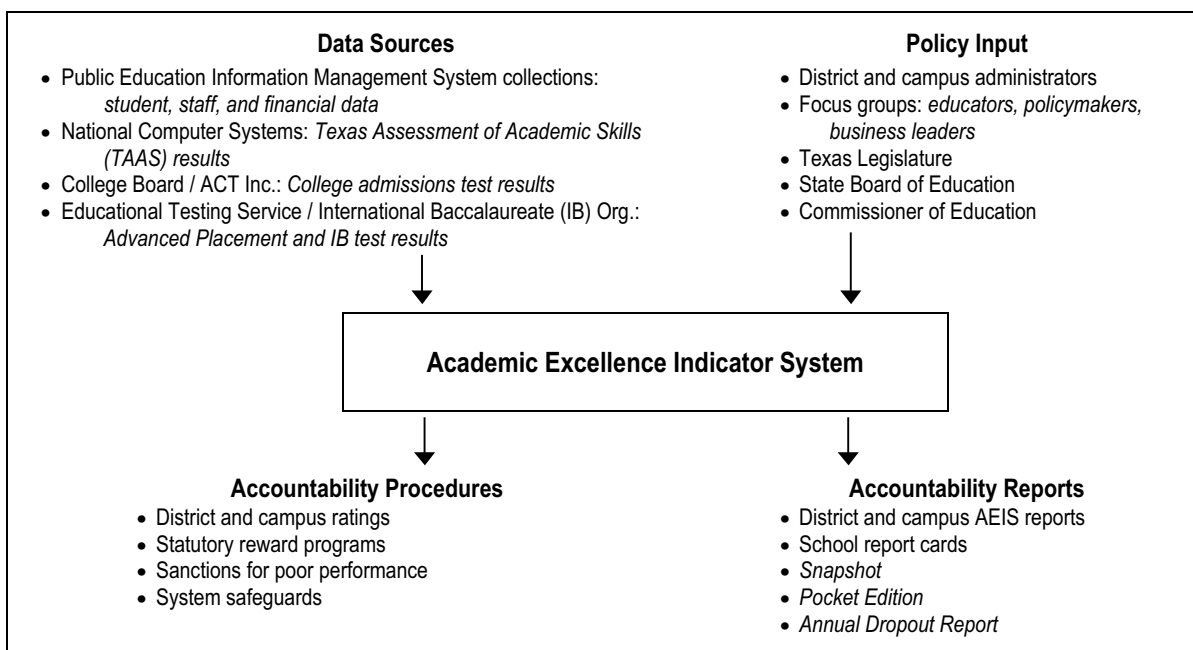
**Data Sources**

- Public Education Information Management System collections: *student, staff, and financial data*
- National Computer Systems: *Texas Assessment of Academic Skills (TAAS) results*
- College Board / ACT Inc.: *College admissions test results*
- Educational Testing Service / International Baccalaureate (IB) Org.: *Advanced Placement and IB test results*

**Policy Input**

- District and campus administrators
- Focus groups: *educators, policymakers, business leaders*
- Texas Legislature
- State Board of Education
- Commissioner of Education

**Academic Excellence Indicator System**

**Accountability Procedures**

- District and campus ratings
- Statutory reward programs
- Sanctions for poor performance
- System safeguards

**Accountability Reports**

- District and campus AEIS reports
- School report cards
- *Snapshot*
- *Pocket Edition*
- *Annual Dropout Report*